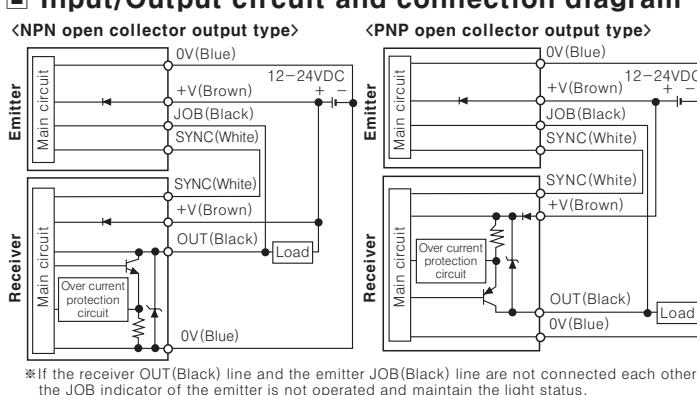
■ Input/Output circuit and connection diagram

<NPN open collector output type>

Emitter

Main circuit

0V(Blue)

+V(Brown)

12−24VDC

+ −

JOB(Black)

SYNC(White)

Receiver

Main circuit

SYNC(White)

+V(Brown)

OUT(Black)

Load

Over current protection circuit

0V(Blue)

<PNP open collector output type>

Emitter

Main circuit

0V(Blue)

+V(Brown)

12−24VDC

+ −

JOB(Black)

SYNC(White)

Receiver

Main circuit

SYNC(White)

+V(Brown)

Over current protection circuit

OUT(Black)

0V(Blue)

Load

※If the receiver OUT(Black) line and the emitter JOB(Black) line are not connected each other, the JOB indicator of the emitter is not operated and maintain the light status.